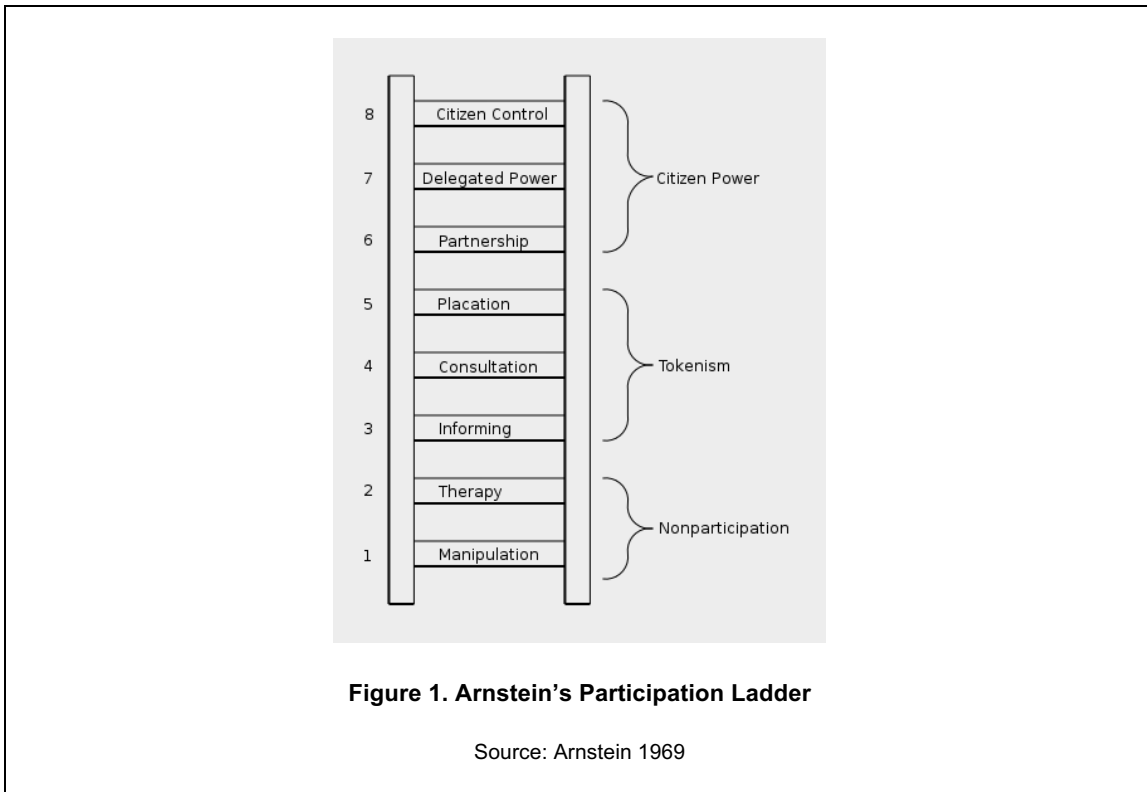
8 Citizen Control
7 Delegated Power
6 Partnership
Citizen Power

5 Placation
4 Consultation
3 Informing
Tokenism

2 Therapy
1 Manipulation
Nonparticipation

**Figure 1. Arnstein's Participation Ladder**

Source: Arnstein 1969